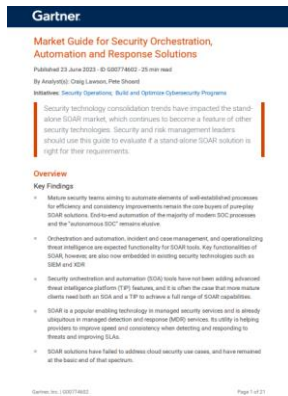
Gartner.

Market Guide for Security Orchestration, Automation and Response Solutions

Published 23 June 2023 - ID G00774602 - 25 min read

By Analyst(s): Craig Lawson, Pete Shoard

Initiatives: Security Operations; Build and Optimize Cybersecurity Programs

Security technology consolidation trends have impacted the stand-alone SOAR market, which continues to become a feature of other security technologies. Security and risk management leaders should use this guide to evaluate if a stand-alone SOAR solution is right for their requirements.

Overview

Key Findings

Mature security teams aiming to automate elements of well-established processes for efficiency and consistency improvements remain the core buyers of pureplay SOAR solutions. End-to-end automation of the majority of modern SOC processes and the "autonomous SOC" remains elusive.

Orchestration and automation, incident and case management, and operationalizing threat intelligence are expected functionality for SOAR tools. Key functionalities of SOAR, however, are also now embedded in existing security technologies such as SIEM and XDR.

Security orchestration and automation (SOA) tools have not been adding advanced threat intelligence platform (TIP) features, and it is often the case that more mature clients need both an SOA and a TIP to achieve a full range of SOAR capabilities.

SOAR is a popular enabling technology in managed security services and is already ubiquitous in managed detection and response (MDR) services. Its utility is helping providers to improve speed and consistency when detecting and responding to threats and improving SLAs.

SOAR solutions have failed to address cloud security use cases, and have remained at the basic end of that spectrum.

Gartner, Inc. | G00774602

Page 1 of 21